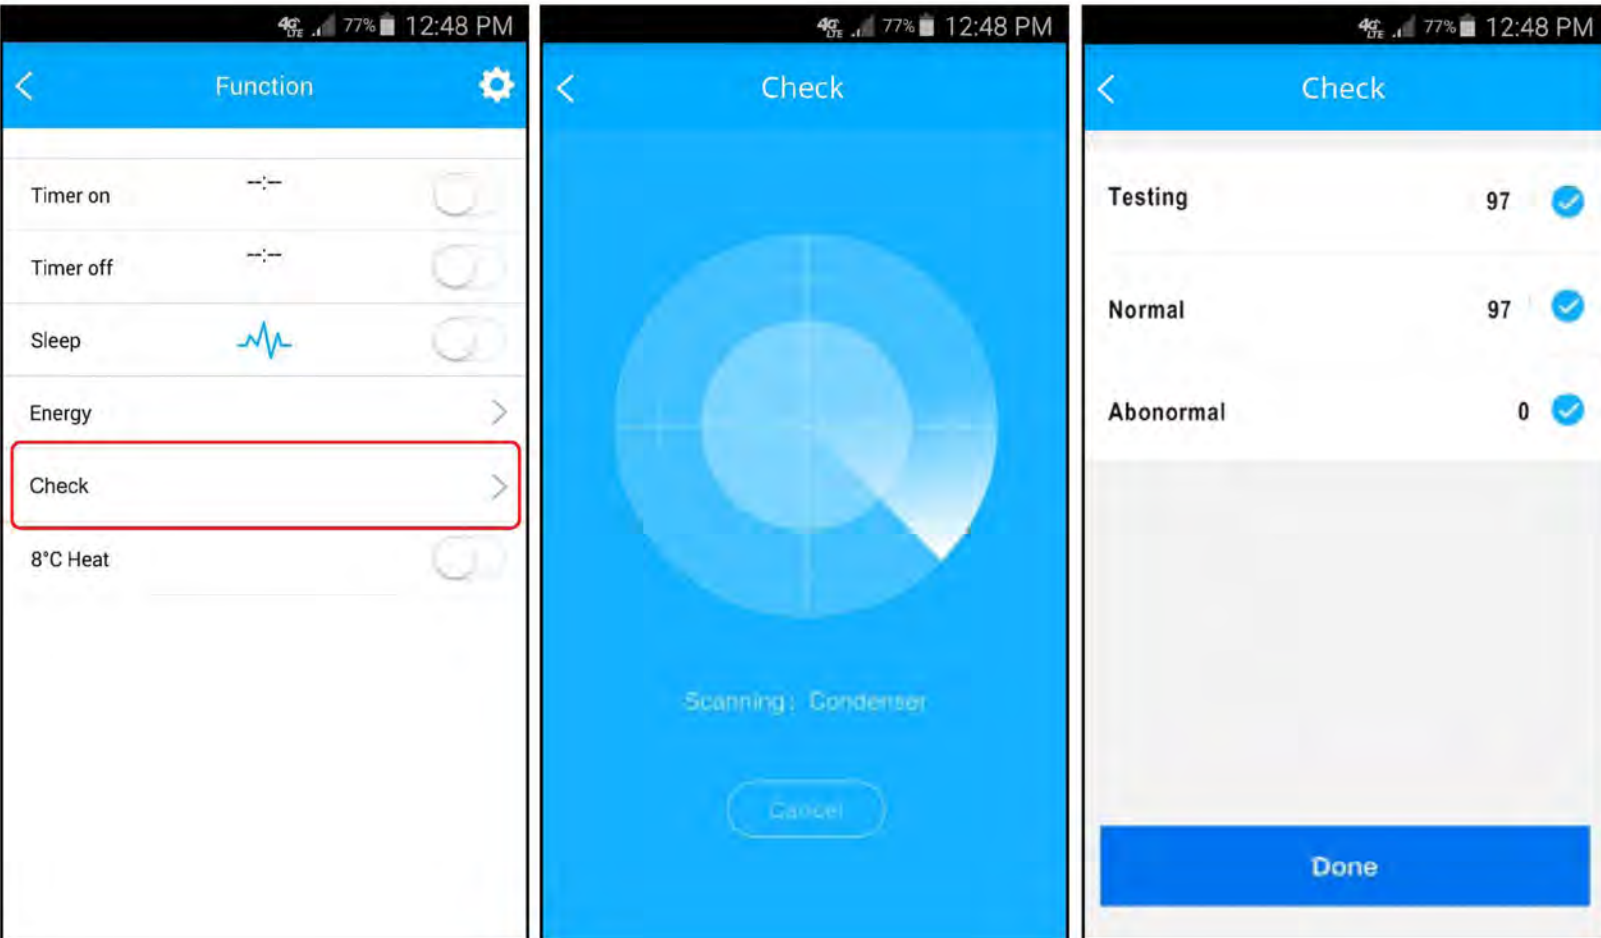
4G LTE 77% 12:48 PM

Function

Timer on --:--

Timer off --:--

Sleep

Energy

Check

8°C Heat

4G LTE 77% 12:48 PM

Check

Scanning : Condenser

Cancel

4G LTE 77% 12:48 PM

Check

Testing 97

Normal 97

Abonormal 0

Done